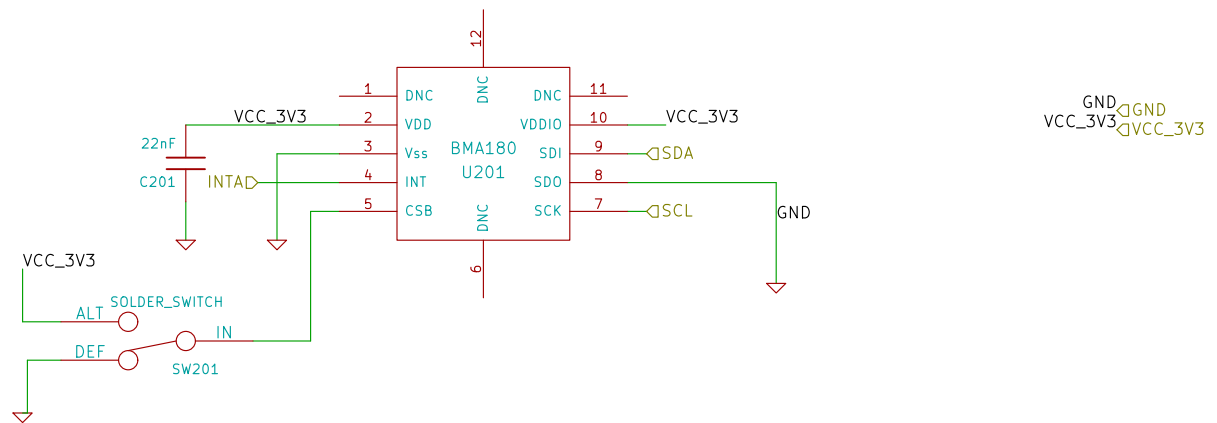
12

1 DNC
2 VDD
3 Vss
4 INT
5 CSB

DNC

BMA180
U201

DNC

DNC 11
VDDIO 10
SDI 9
SDO 8
SCK 7

6

VCC_3V3
22nF
C201
INTA
VCC_3V3
SDA
SCL
GND

GND
VCC_3V3
GND
VCC_3V3

VCC_3V3
SOLDER_SWITCH
ALT
DEF
IN
SW201